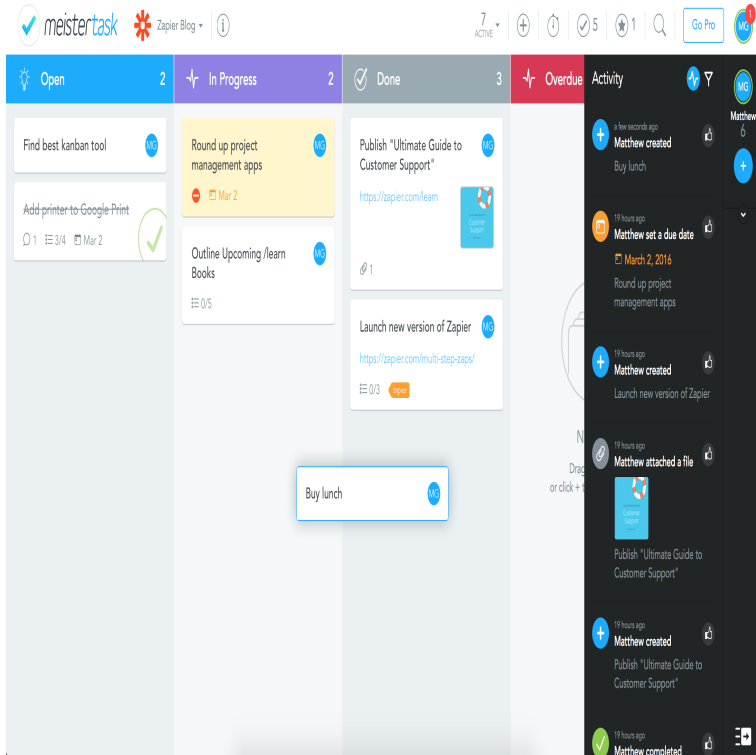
meistertask Zapier Blog 7 ACTIVE 5 1 Go Pro 1

Open 2

Find best kanban tool MG

Add printer to Google Print
1 3/4 Mar 2

In Progress 2

Round up project management apps MG
Mar 2

Outline Upcoming /learn Books MG
0/5

Done 3

Publish "Ultimate Guide to Customer Support" MG
https://zapier.com/learn
Customer Support
1

Launch new version of Zapier MG
https://zapier.com/multi-step-zaps/
0/3 zapier

Overdue

N
Drag
or click +

Buy lunch MG

Activity

a few seconds ago
Matthew created
Buy lunch

19 hours ago
Matthew set a due date
March 2, 2016
Round up project management apps

19 hours ago
Matthew created
Launch new version of Zapier

19 hours ago
Matthew attached a file
Customer Support
Publish "Ultimate Guide to Customer Support"

19 hours ago
Matthew created
Publish "Ultimate Guide to Customer Support"

19 hours ago
Matthew completed

MG
Matthew
6